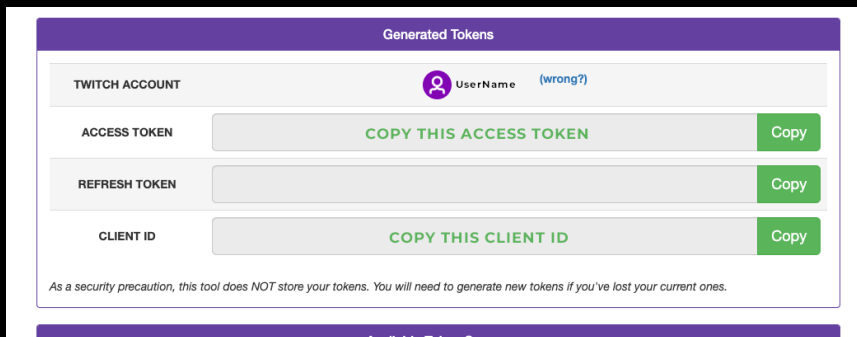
Generated Tokens

| TWITCH ACCOUNT | UserName (wrong?) | |
|---|---|---|
| ACCESS TOKEN | COPY THIS ACCESS TOKEN | Copy |
| REFRESH TOKEN | | Copy |
| CLIENT ID | COPY THIS CLIENT ID | Copy |

As a security precaution, this tool does NOT store your tokens. You will need to generate new tokens if you've lost your current ones.

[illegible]